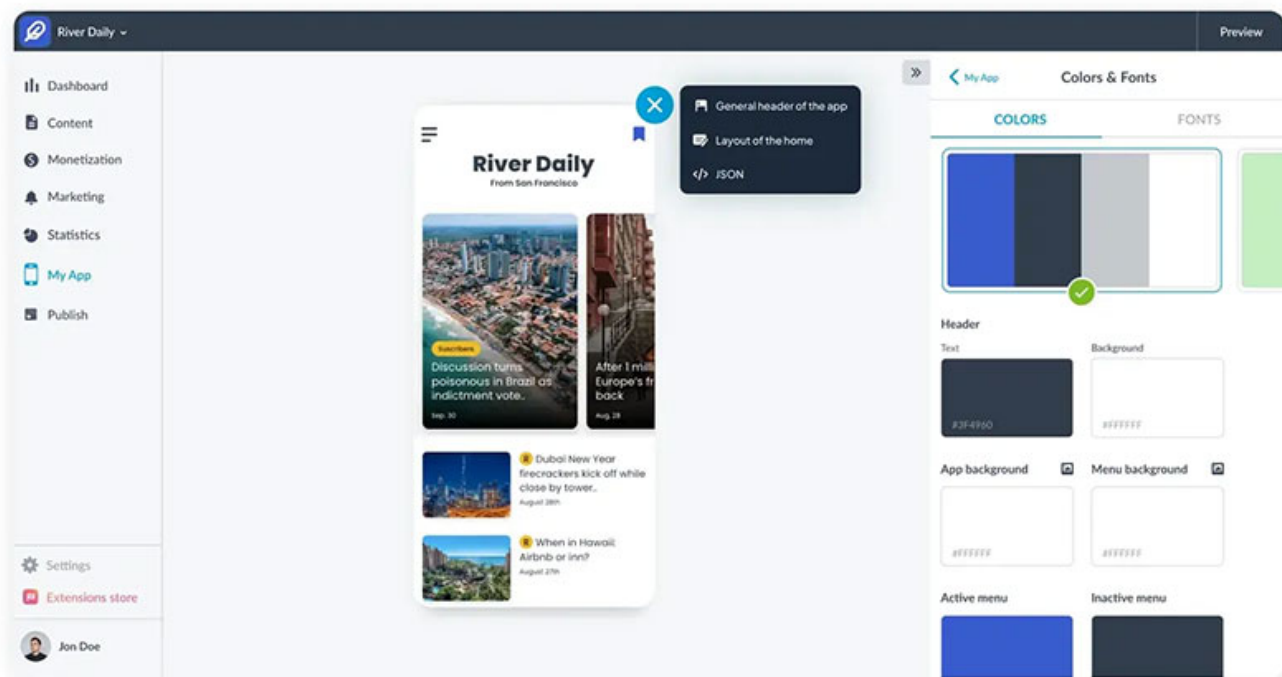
River Daily
Preview
Dashboard
Content
Monetization
Marketing
Statistics
My App
Publish
Settings
Extensions store
Jon Doe

River Daily
From San Francisco
Subscribers
Discussion turns poisonous in Brazil as indictment vote.
Sep. 30
After 1 mil Europe's fr back
Aug. 28
R Dubai New Year firecrackers kick off while close by tower..
August 28th
R When in Hawaii: Airbnb or inn?
August 27th

General header of the app
Layout of the home
</> JSON

»
My App
Colors & Fonts
COLORS
FONTS
Header
Text
Background
#3F4960
#FFFFFF
App background
Menu background
#FFFFFF
#FFFFFF
Active menu
Inactive menu